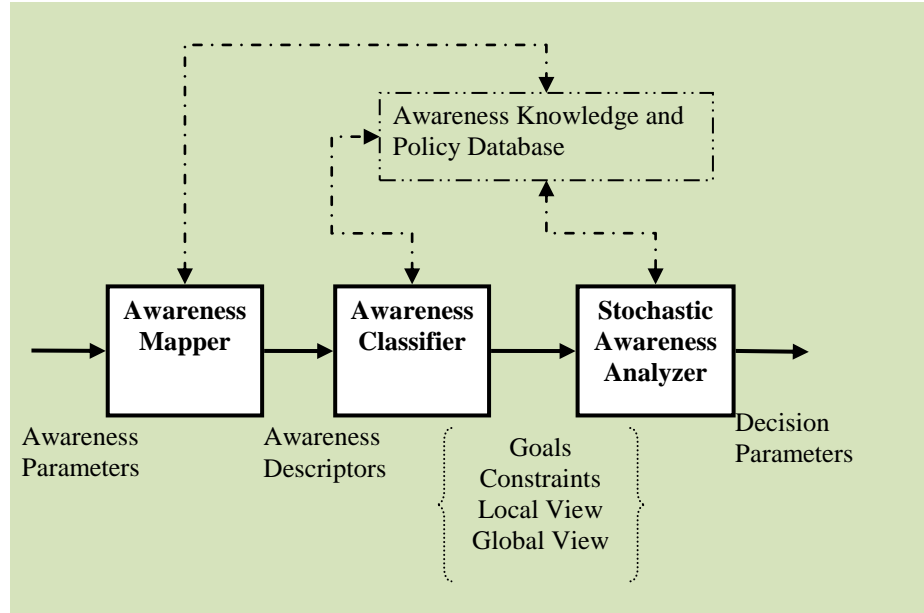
Awareness Knowledge and Policy Database

Awareness Mapper

Awareness Classifier

Stochastic Awareness Analyzer

Awareness Parameters

Awareness Descriptors

Goals
Constraints
Local View
Global View

Decision Parameters